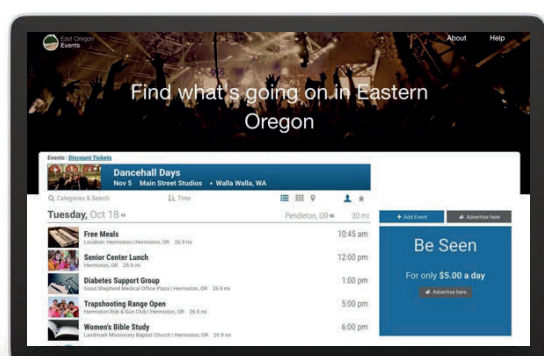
East Oregon Events

About Help

Find what's going on in Eastern Oregon

Events : Discount Tickets

Dancehall Days

Nov 5 Main Street Studios • Walla Walla, WA

Categories & Search

Time

Tuesday, Oct 18

Pendleton, OR

30 mi

+ Add Event

Advertise here

Free Meals

Location: Hermiston | Hermiston, OR 26.9 mi

10:45 am

Senior Center Lunch

Hermiston, OR 26.9 mi

12:00 pm

Diabetes Support Group

Good Shepherd Medical Office Plaza | Hermiston, OR 26.9 mi

1:00 pm

Trapshooting Range Open

Hermiston Rob & Gun Club | Hermiston, OR 26.9 mi

5:00 pm

Women's Bible Study

Landmark Missionary Baptist Church | Hermiston, OR 26.9 mi

6:00 pm

Be Seen

For only $5.00 a day

Advertise here